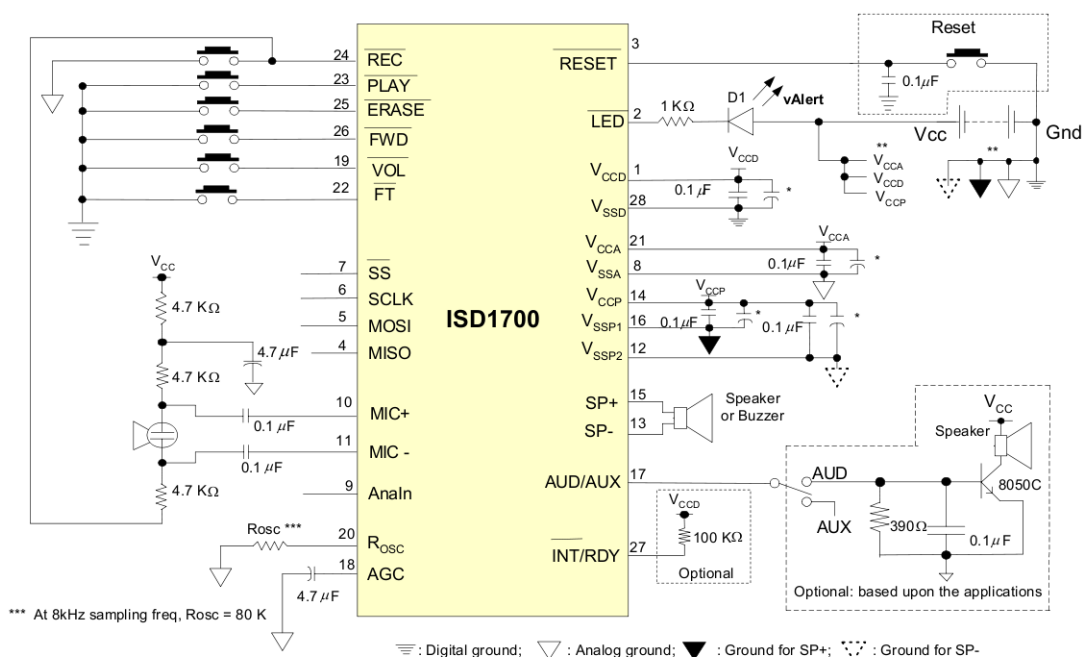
24 $\overline{REC}$
23 $\overline{PLAY}$
25 $\overline{ERASE}$
26 $\overline{FWD}$
19 $\overline{VOL}$
22 $\overline{FT}$

$V_{CC}$
4.7 KΩ
4.7 μF
4.7 KΩ
4.7 KΩ

7 $\overline{SS}$
6 SCLK
5 MOSI
4 MISO
10 MIC+
0.1 μF
11 MIC -
0.1 μF
9 AnaIn
Rosc ***
20 $R_{OSC}$
18 AGC
4.7 μF

ISD1700

3 $\overline{RESET}$
2 $\overline{LED}$
1 KΩ
D1
vAlert
Reset
0.1μF
Vcc
Gnd
**
$V_{CCA}$
$V_{CCD}$
$V_{CCP}$
**

1 $V_{CCD}$
$V_{CCD}$
0.1 μF
*
28 $V_{SSD}$
21 $V_{CCA}$
$V_{CCA}$
8 $V_{SSA}$
0.1μF
*
14 $V_{CCP}$
$V_{CCP}$
16 $V_{SSP1}$
0.1 μF
*
0.1 μF
*
12 $V_{SSP2}$

15 SP+
13 SP-
Speaker or Buzzer

17 AUD/AUX
AUD
AUX
390Ω
0.1 μF
$V_{CC}$
Speaker
8050C
Optional: based upon the applications

27 $\overline{INT}$/RDY
$V_{CCD}$
100 KΩ
Optional

*** At 8kHz sampling freq, Rosc = 80 K

: Digital ground; : Analog ground; : Ground for SP+; : Ground for SP-